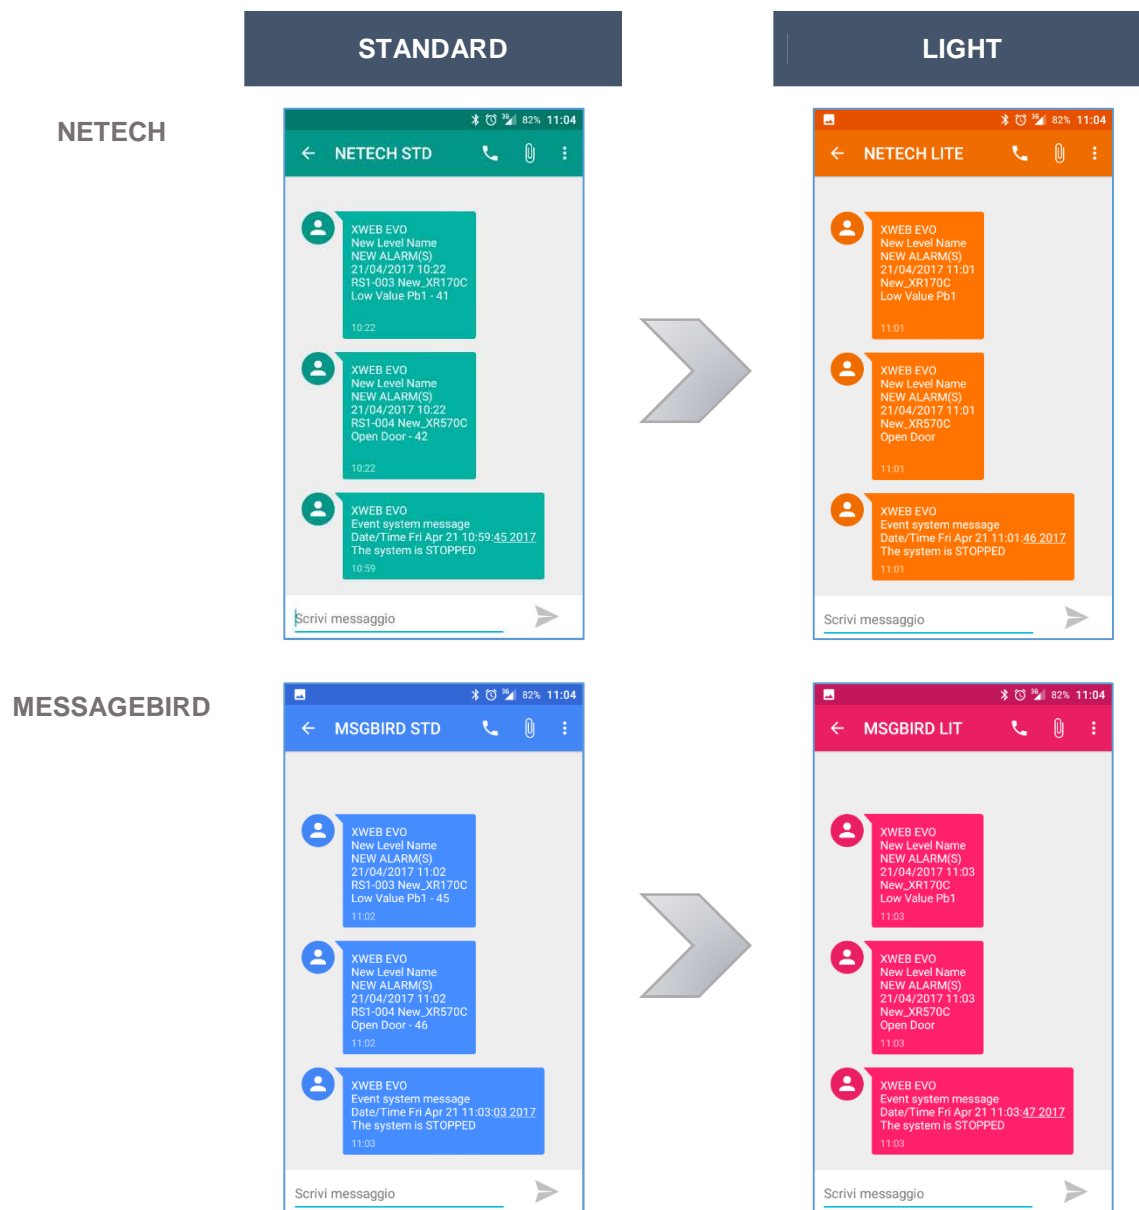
STANDARD

LIGHT

NETECH

82% 11:04

NETECH STD

XWEB EVO
New Level Name
NEW ALARM(S)
21/04/2017 10:22
RS1-003 New_XR170C
Low Value Pb1 - 41
10:22

XWEB EVO
New Level Name
NEW ALARM(S)
21/04/2017 10:22
RS1-004 New_XR570C
Open Door - 42
10:22

XWEB EVO
Event system message
Date/Time Fri Apr 21 10:59:45 2017
The system is STOPPED
10:59

Scrivi messaggio

82% 11:04

NETECH LITE

XWEB EVO
New Level Name
NEW ALARM(S)
21/04/2017 11:01
New_XR170C
Low Value Pb1
11:01

XWEB EVO
New Level Name
NEW ALARM(S)
21/04/2017 11:01
New_XR570C
Open Door
11:01

XWEB EVO
Event system message
Date/Time Fri Apr 21 11:01:46 2017
The system is STOPPED
11:01

Scrivi messaggio

MESSAGEBIRD

82% 11:04

MSGBIRD STD

XWEB EVO
New Level Name
NEW ALARM(S)
21/04/2017 11:02
RS1-003 New_XR170C
Low Value Pb1 - 45
11:02

XWEB EVO
New Level Name
NEW ALARM(S)
21/04/2017 11:02
RS1-004 New_XR570C
Open Door - 46
11:02

XWEB EVO
Event system message
Date/Time Fri Apr 21 11:03:03 2017
The system is STOPPED
11:03

Scrivi messaggio

82% 11:04

MSGBIRD LIT

XWEB EVO
New Level Name
NEW ALARM(S)
21/04/2017 11:03
New_XR170C
Low Value Pb1
11:03

XWEB EVO
New Level Name
NEW ALARM(S)
21/04/2017 11:03
New_XR570C
Open Door
11:03

XWEB EVO
Event system message
Date/Time Fri Apr 21 11:03:47 2017
The system is STOPPED
11:03

Scrivi messaggio